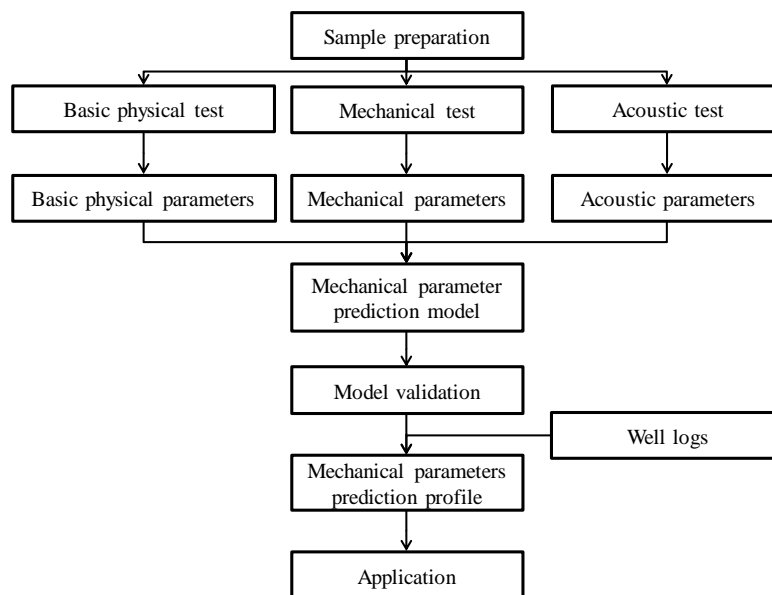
Sample preparation

Basic physical test

Mechanical test

Acoustic test

Basic physical parameters

Mechanical parameters

Acoustic parameters

Mechanical parameter prediction model

Model validation

Well logs

Mechanical parameters prediction profile

Application